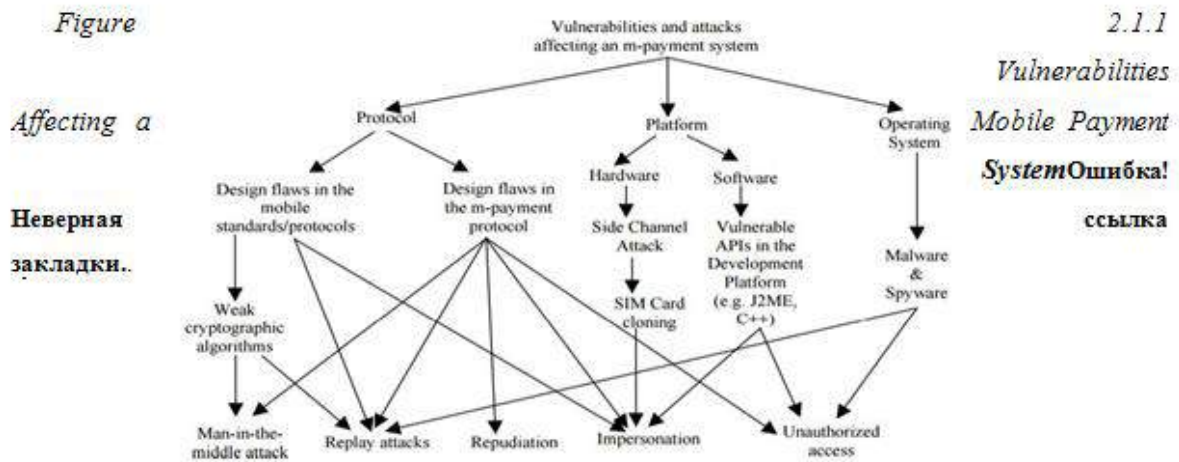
Figure 2.1.1 Vulnerabilities Affecting a Mobile Payment SystemОшибка! Неверная ссылка закладки..

Vulnerabilities and attacks affecting an m-payment system

Protocol

Platform

Operating System

Design flaws in the mobile standards/protocols

Design flaws in the m-payment protocol

Hardware

Software

Side Channel Attack

Vulnerable APIs in the Development Platform (e.g. J2ME, C++)

Malware & Spyware

SIM Card cloning

Weak cryptographic algorithms

Man-in-the-middle attack

Replay attacks

Repudiation

Impersonation

Unauthorized access